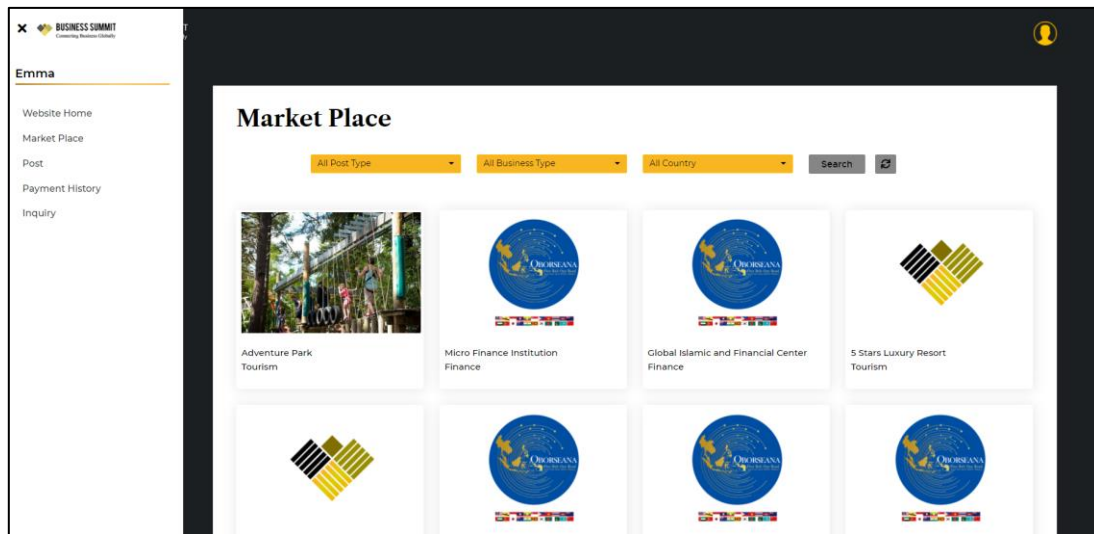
BUSINESS SUMMIT
Connecting Business Globally

Emma

Website Home
Market Place
Post
Payment History
Inquiry

Market Place

All Post Type
All Business Type
All Country
Search

Adventure Park
Tourism

OBORSEANA

Micro Finance Institution
Finance

OBORSEANA

Global Islamic and Financial Center
Finance

5 Stars Luxury Resort
Tourism

OBORSEANA

OBORSEANA

OBORSEANA